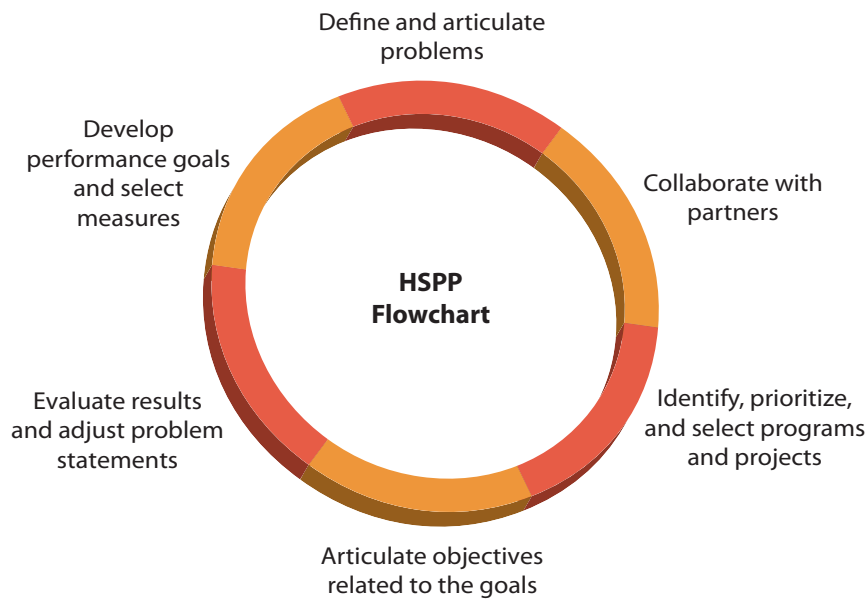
Define and articulate problems

Collaborate with partners

Identify, prioritize, and select programs and projects

Articulate objectives related to the goals

Evaluate results and adjust problem statements

Develop performance goals and select measures

HSPP Flowchart